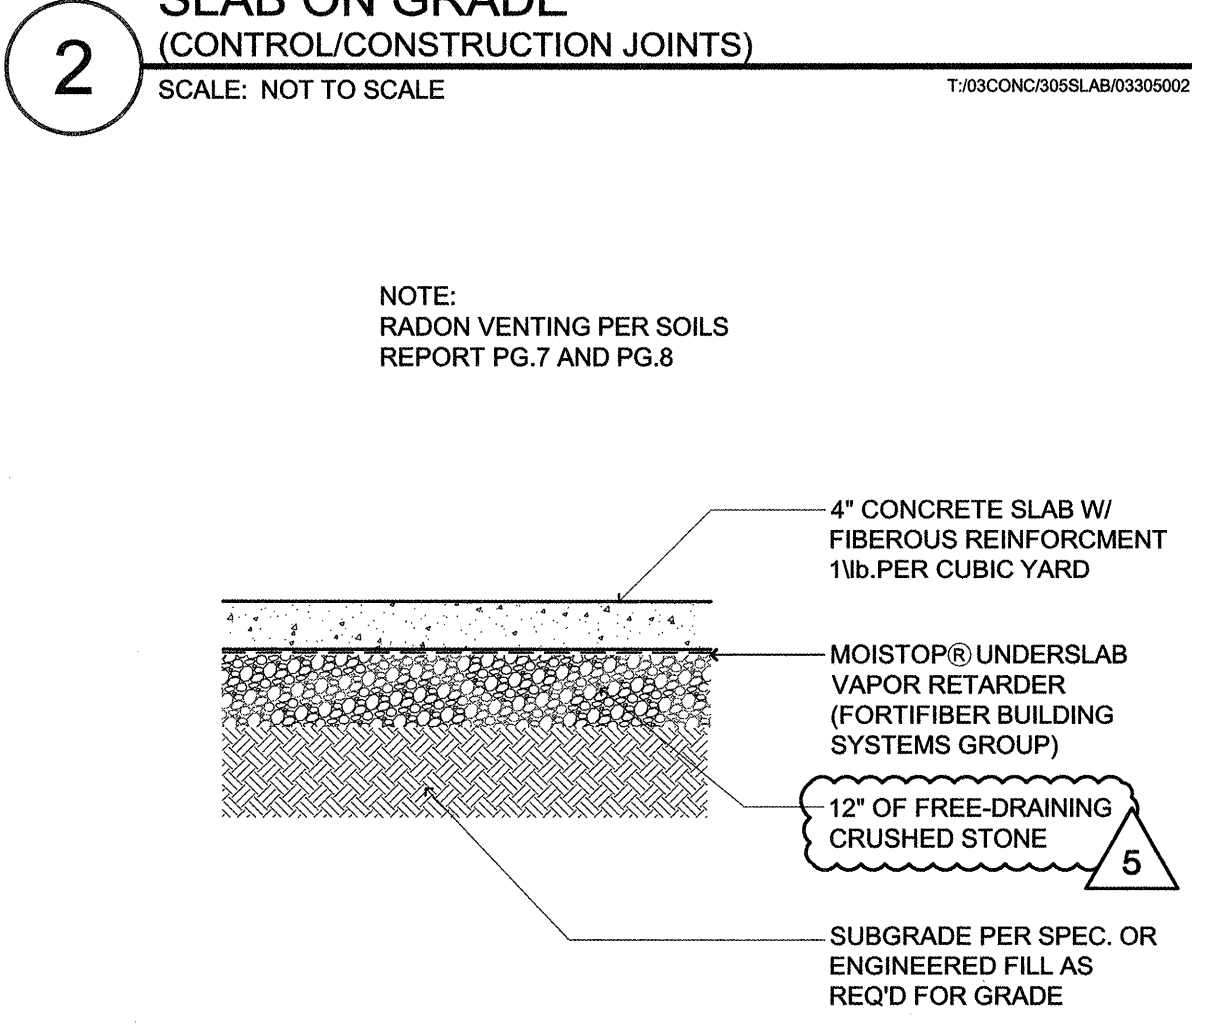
2

SLAB ON GRADE
(CONTROL/CONSTRUCTION JOINTS)
SCALE: NOT TO SCALE

T:/03CONC/305SLAB/03305002

NOTE:
RADON VENTING PER SOILS REPORT PG.7 AND PG.8

4" CONCRETE SLAB W/ FIBEROUS REINFORCMENT 1\lb.PER CUBIC YARD

MOISTOP® UNDERSLAB VAPOR RETARDER (FORTIFIBER BUILDING SYSTEMS GROUP)

12" OF FREE-DRAINING CRUSHED STONE

5

SUBGRADE PER SPEC. OR ENGINEERED FILL AS REQ'D FOR GRADE